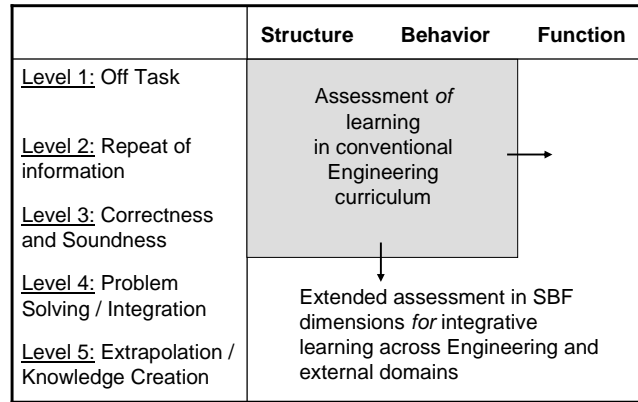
| | Structure Behavior Function |
|---|---|
| Level 1: Off Task<br>Level 2: Repeat of information<br>Level 3: Correctness and Soundness<br>Level 4: Problem Solving / Integration<br>Level 5: Extrapolation / Knowledge Creation | Assessment *of* learning in conventional Engineering curriculum<br><br>Extended assessment in SBF dimensions *for* integrative learning across Engineering and external domains |